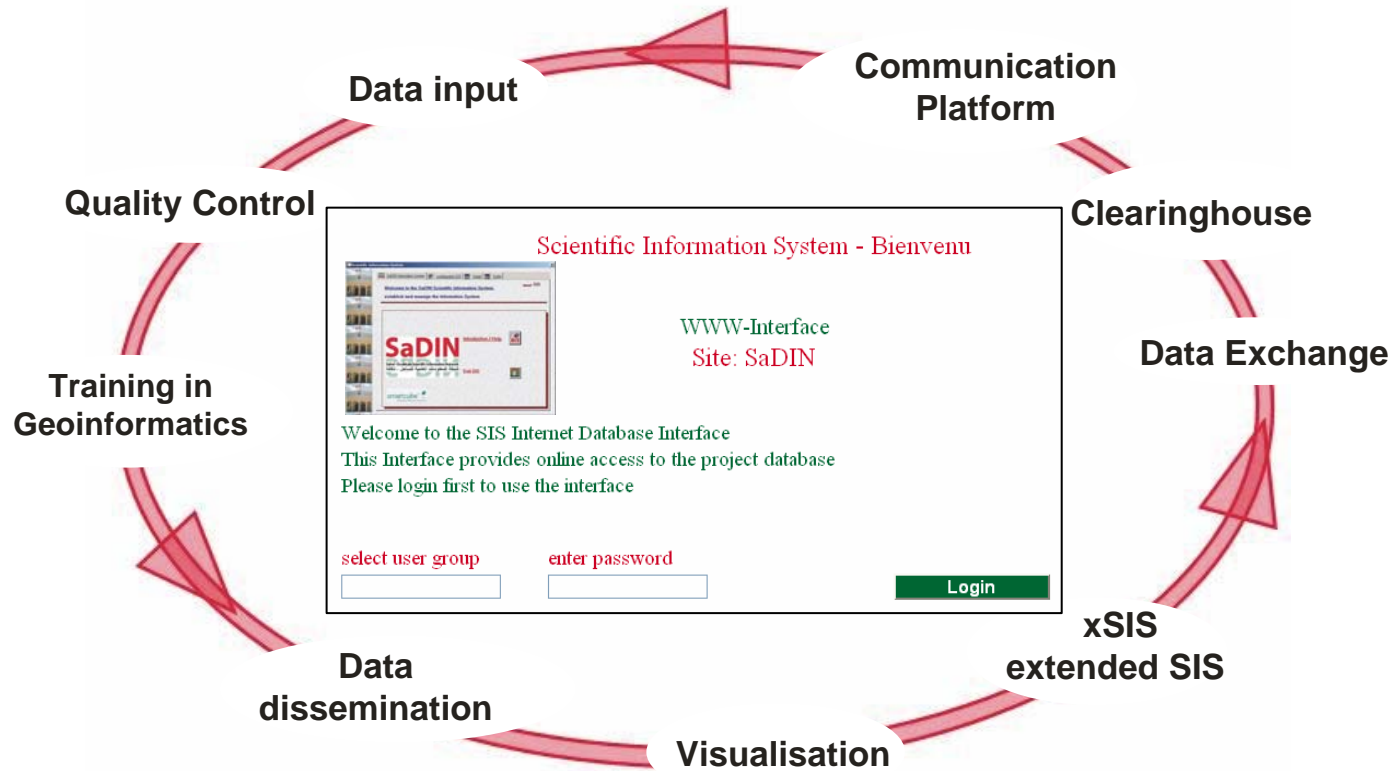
Data input

Communication Platform

Clearinghouse

Data Exchange

xSIS extended SIS

Visualisation

Data dissemination

Training in Geoinformatics

Quality Control

Scientific Information System - Bienvenu

SaDIN

WWW-Interface
Site: SaDIN

Welcome to the SIS Internet Database Interface
This Interface provides online access to the project database
Please login first to use the interface

select user group

enter password

Login